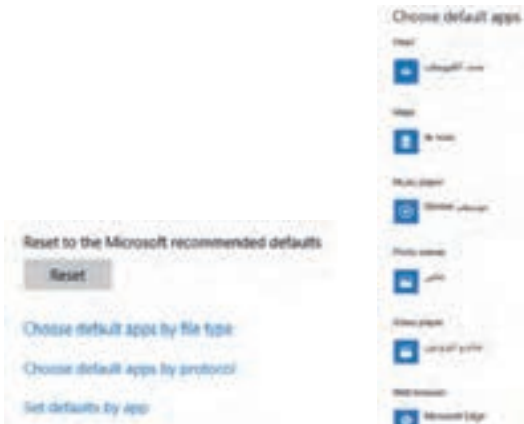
Choose default apps

Email
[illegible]

Maps
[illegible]

Music player
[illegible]

Photo viewer
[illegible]

Video player
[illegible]

Web browser
Microsoft Edge

Reset to the Microsoft recommended defaults

Reset

Choose default apps by file type

Choose default apps by protocol

Set defaults by app